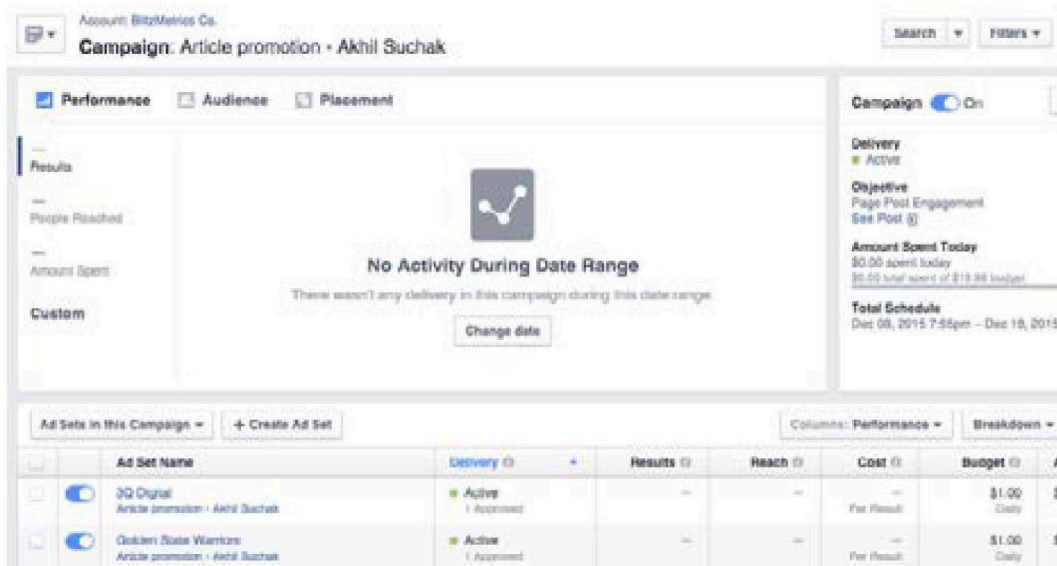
Account: BlitzMetrics Co.
Campaign: Article promotion - Akhil Suchak

Search Filters

Performance Audience Placement

—
Results

—
People Reached

—
Amount Spent

Custom

No Activity During Date Range

There wasn't any delivery in this campaign during this date range.

Change date

Campaign On

Delivery
Active

Objective
Page Post Engagement
See Post

Amount Spent Today
$0.00 spent today
$0.00 total spent of $19.98 budget

Total Schedule
Dec 08, 2015 7:55pm – Dec 18, 2015

Ad Sets in this Campaign + Create Ad Set

Columns: Performance Breakdown

| | | Ad Set Name | Delivery | Results | Reach | Cost | Budget |
|---|---|---|---|---|---|---|---|
| | | 3Q Digital Article promotion - Akhil Suchak | Active 1 Approved | — | — | — Per Result | $1.00 Daily |
| | | Golden State Warriors Article promotion - Akhil Suchak | Active 1 Approved | — | — | — Per Result | $1.00 Daily |